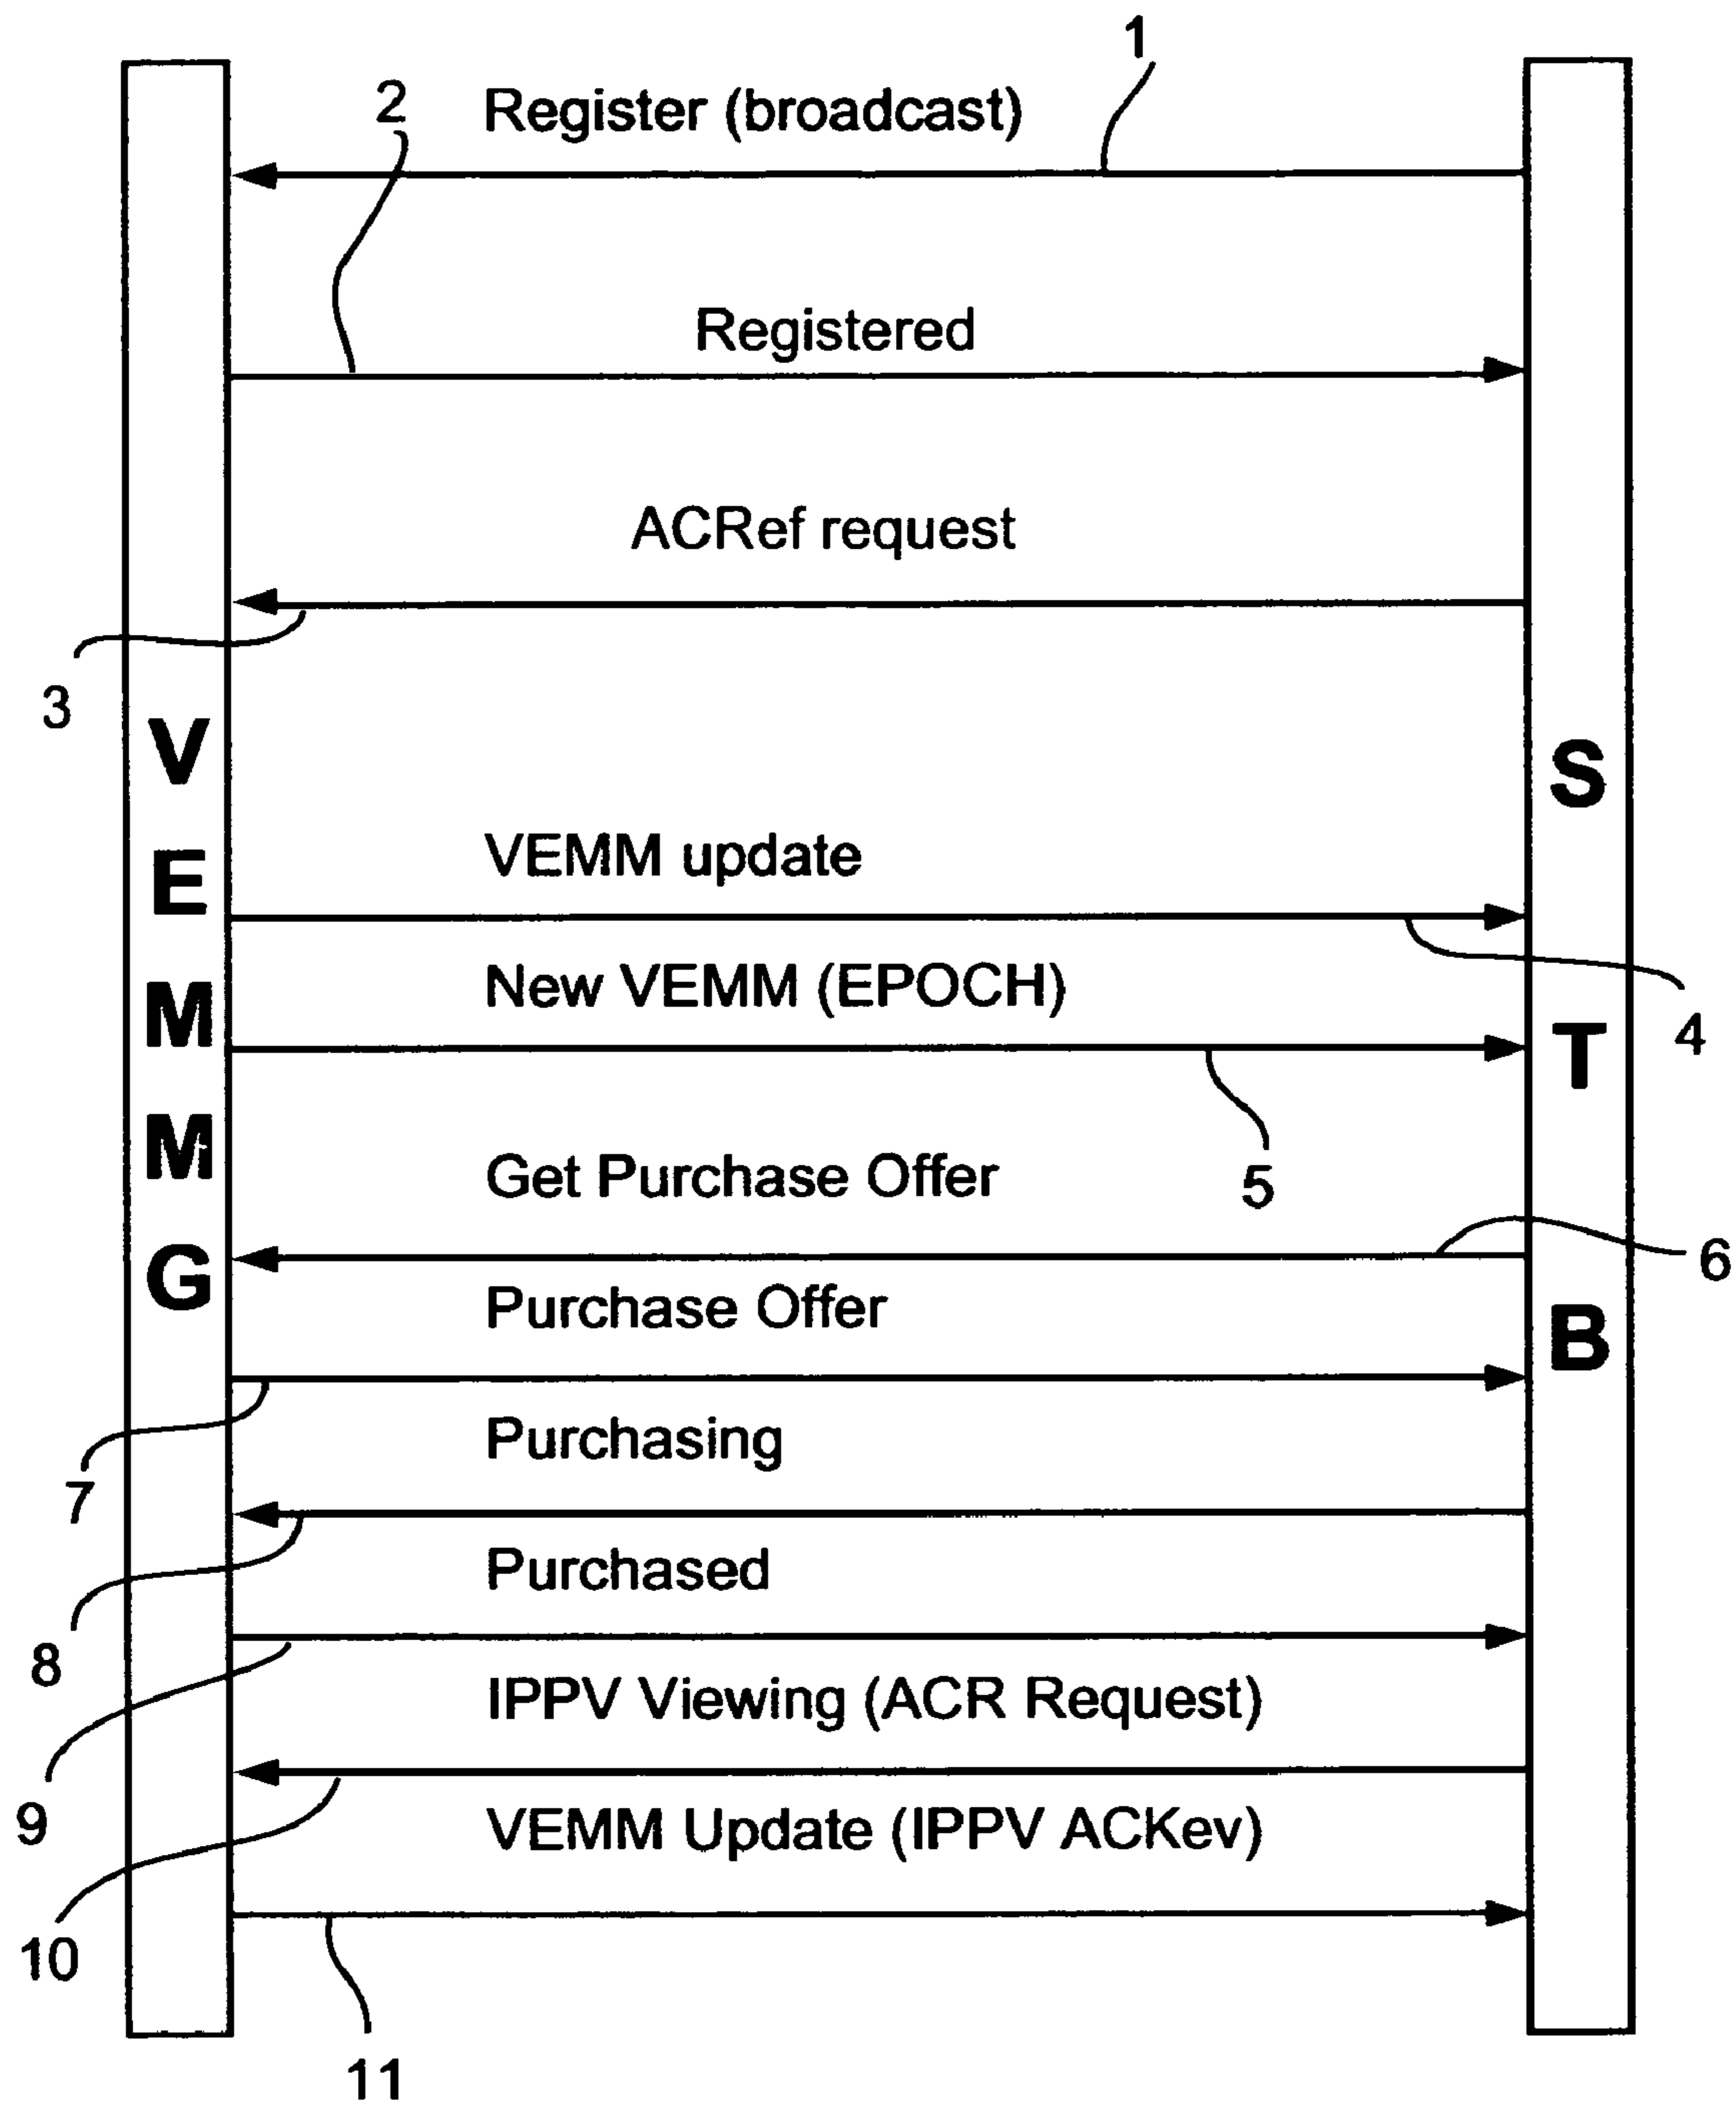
1
2
Register (broadcast)

Registered

ACRef request

3

V
E
M
M
G

S
T
B

VEMM update

4

New VEMM (EPOCH)

5

Get Purchase Offer

6

Purchase Offer

7

Purchasing

8

Purchased

9

IPPV Viewing (ACR Request)

10

VEMM Update (IPPV ACKev)

11